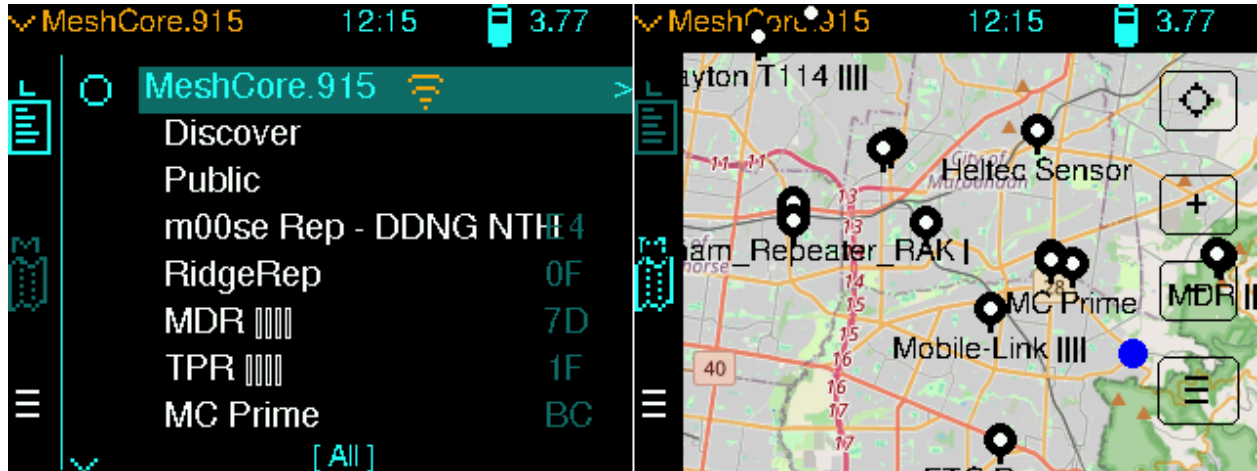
MeshCore.915 12:15 3.77

MeshCore.915 >
Discover
Public
m00se Rep - DDNG NTH E4
RidgeRep 0F
MDR |||||| 7D
TPR |||||| 1F
MC Prime BC
[ All ]

MeshCore.915 12:15 3.77

ayton T114 ||||
Heltec Sensor
ham_Repeater_RAK |
MC Prime
MDR ||
Mobile-Link ||||
40
11 11 13 13 14 15 15 16 16 17 17
+